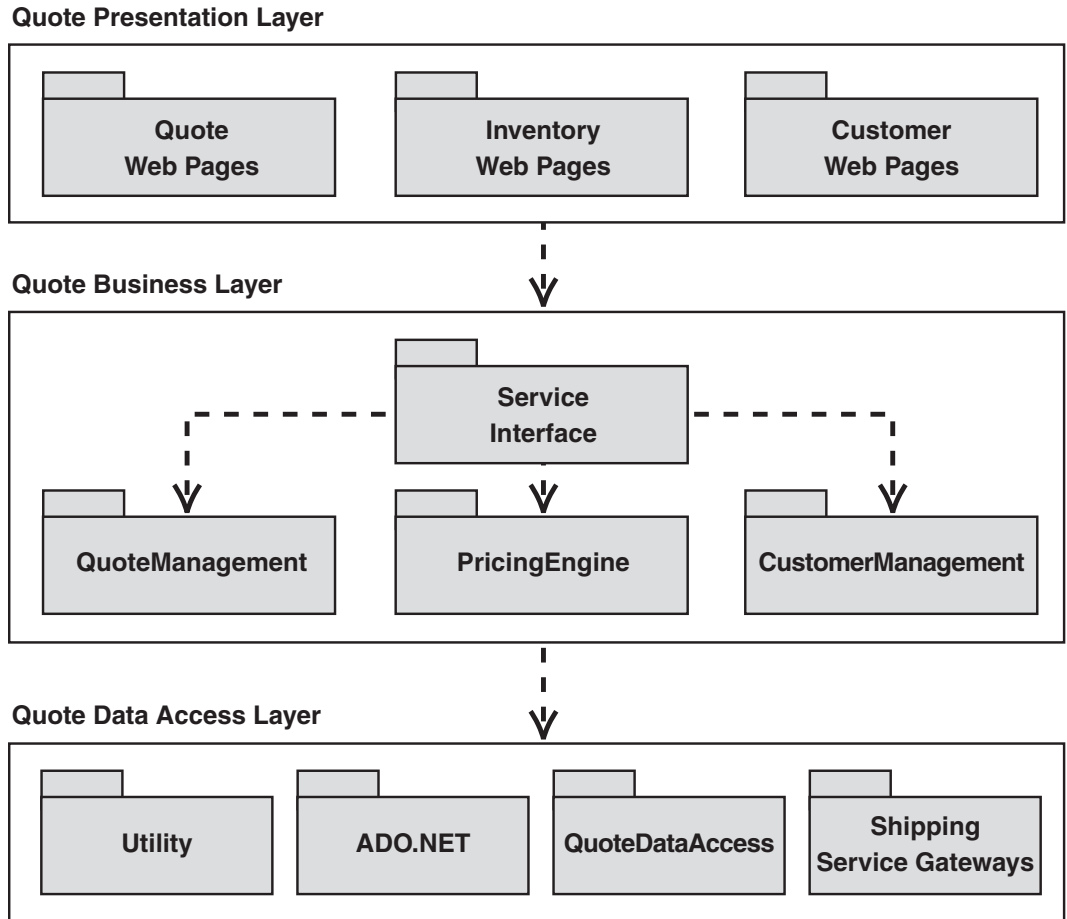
Quote Presentation Layer

Quote Web Pages

Inventory Web Pages

Customer Web Pages

Quote Business Layer

Service Interface

QuoteManagement

PricingEngine

CustomerManagement

Quote Data Access Layer

Utility

ADO.NET

QuoteDataAccess

Shipping Service Gateways